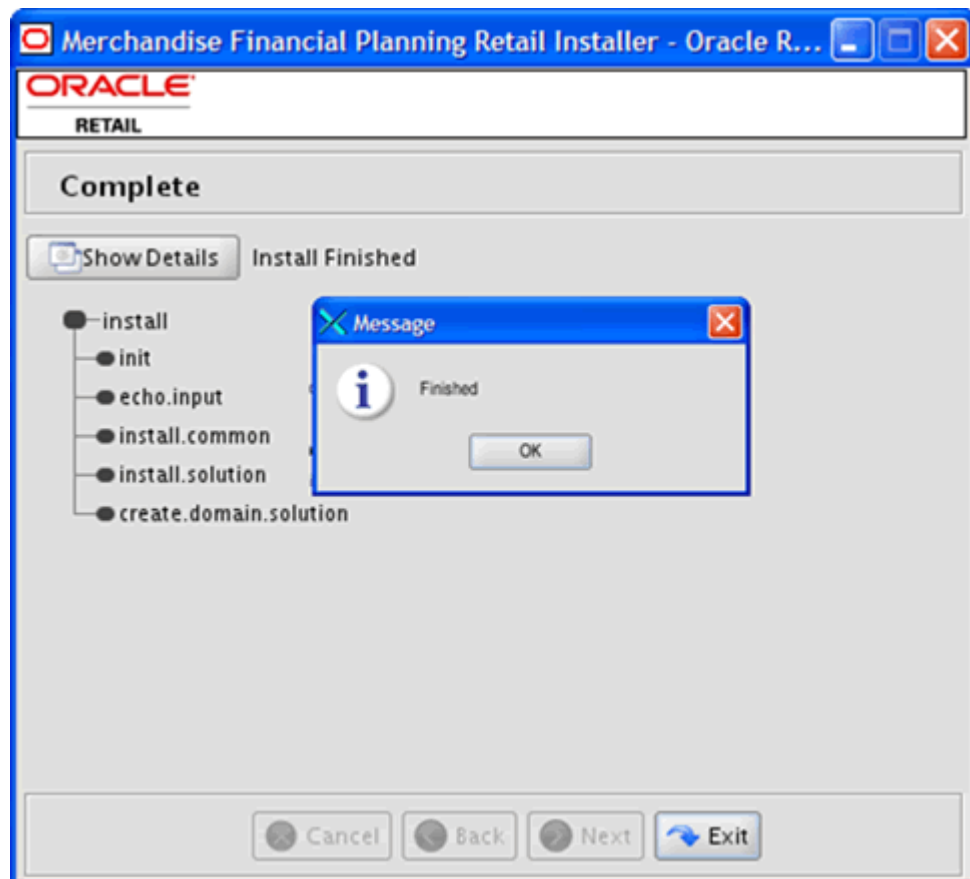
Merchandise Financial Planning Retail Installer - Oracle R...

ORACLE
RETAIL

Complete

Show Details Install Finished

install
init
echo.input
install.common
install.solution
create.domain.solution

Message

Finished

OK

Cancel Back Next Exit